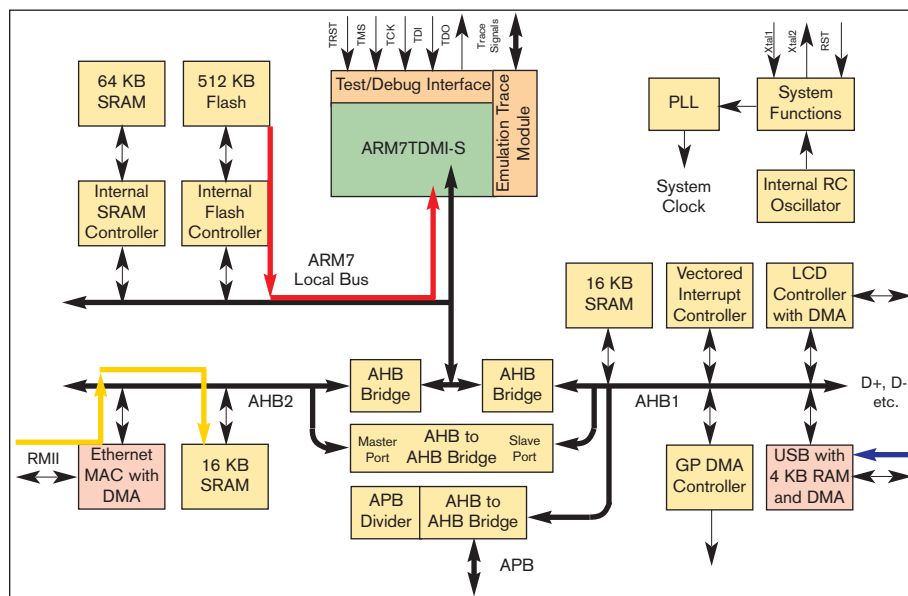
TRST
TMS
TCK
TDI
TDO
Trace Signals

64 KB SRAM

512 KB Flash

Test/Debug Interface

ARM7TDMI-S

Emulation Trace Module

Xtal1
Xtal2
RST

PLL

System Functions

System Clock

Internal RC Oscillator

Internal SRAM Controller

Internal Flash Controller

ARM7 Local Bus

16 KB SRAM

Vectored Interrupt Controller

LCD Controller with DMA

AHB Bridge

AHB Bridge

D+, D- etc.

AHB2

AHB1

RMII

Ethernet MAC with DMA

16 KB SRAM

Master Port

AHB to AHB Bridge

Slave Port

GP DMA Controller

USB with 4 KB RAM and DMA

APB Divider

AHB to AHB Bridge

APB